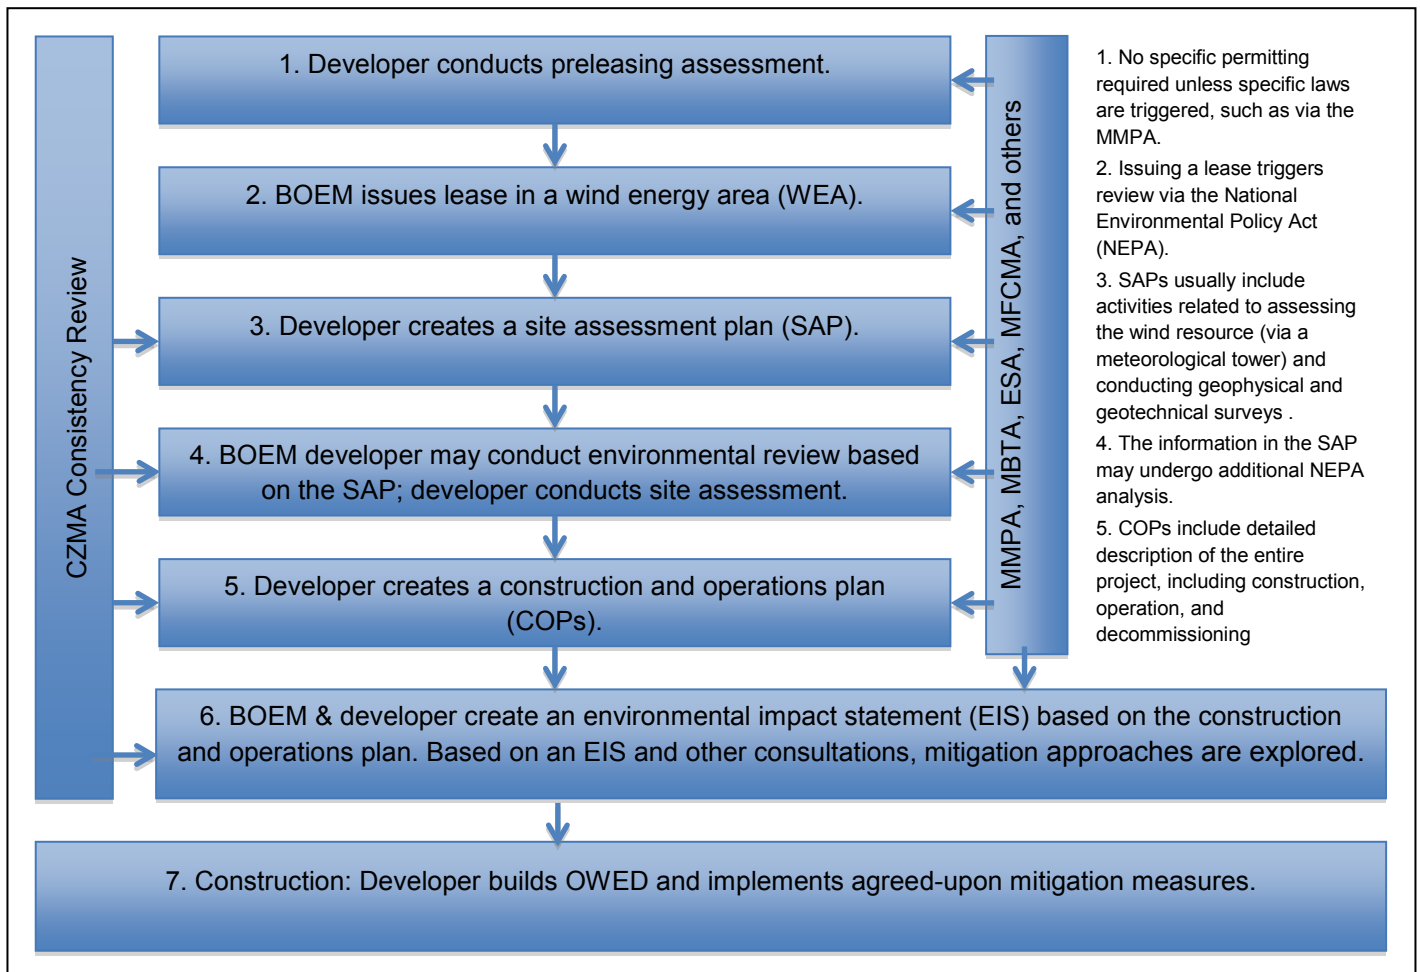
CZMA Consistency Review

1. Developer conducts preleasing assessment.

2. BOEM issues lease in a wind energy area (WEA).

3. Developer creates a site assessment plan (SAP).

4. BOEM developer may conduct environmental review based on the SAP; developer conducts site assessment.

5. Developer creates a construction and operations plan (COPs).

MMPA, MBTA, ESA, MFCMA, and others

1. No specific permitting required unless specific laws are triggered, such as via the MMPA.

2. Issuing a lease triggers review via the National Environmental Policy Act (NEPA).

3. SAPs usually include activities related to assessing the wind resource (via a meteorological tower) and conducting geophysical and geotechnical surveys .

4. The information in the SAP may undergo additional NEPA analysis.

5. COPs include detailed description of the entire project, including construction, operation, and decommissioning

6. BOEM & developer create an environmental impact statement (EIS) based on the construction and operations plan. Based on an EIS and other consultations, mitigation approaches are explored.

7. Construction: Developer builds OWED and implements agreed-upon mitigation measures.